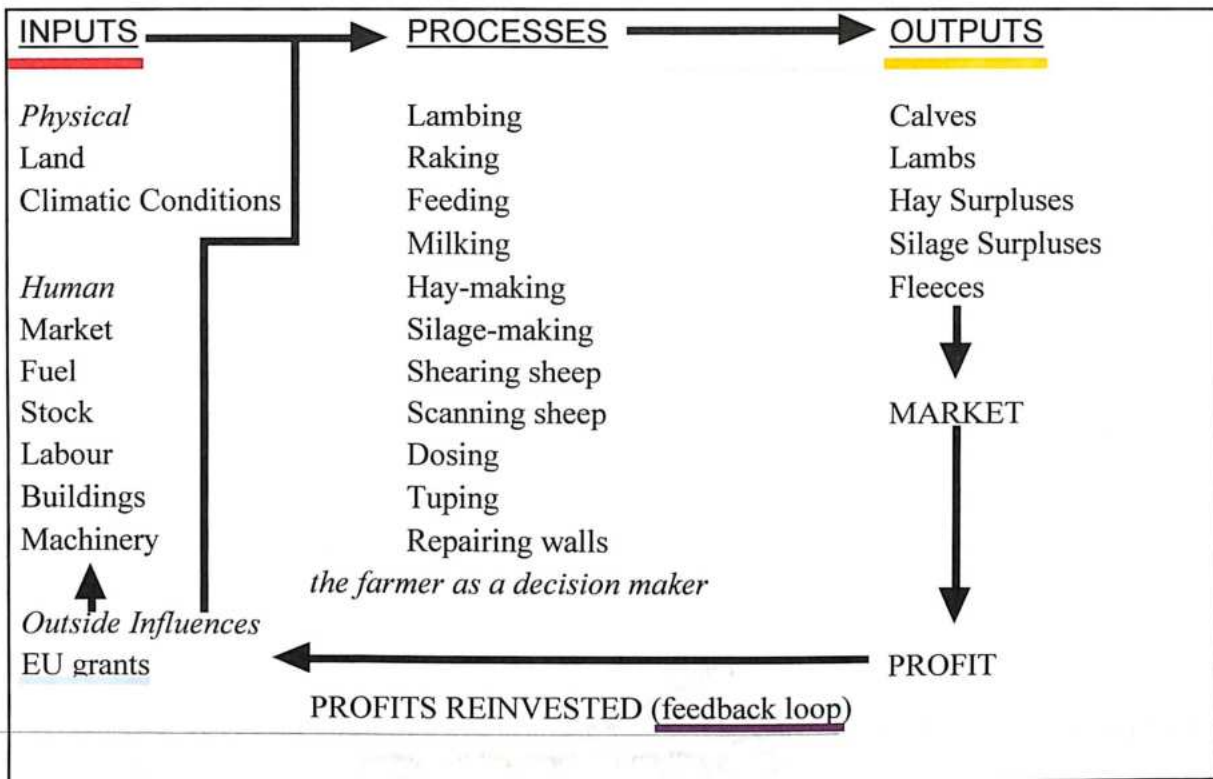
INPUTS

Physical
Land
Climatic Conditions

Human
Market
Fuel
Stock
Labour
Buildings
Machinery

Outside Influences
EU grants

PROCESSES

Lambing
Raking
Feeding
Milking
Hay-making
Silage-making
Shearing sheep
Scanning sheep
Dosing
Tuping
Repairing walls
the farmer as a decision maker

OUTPUTS

Calves
Lambs
Hay Surpluses
Silage Surpluses
Fleeces

MARKET

PROFIT

PROFITS REINVESTED (feedback loop)